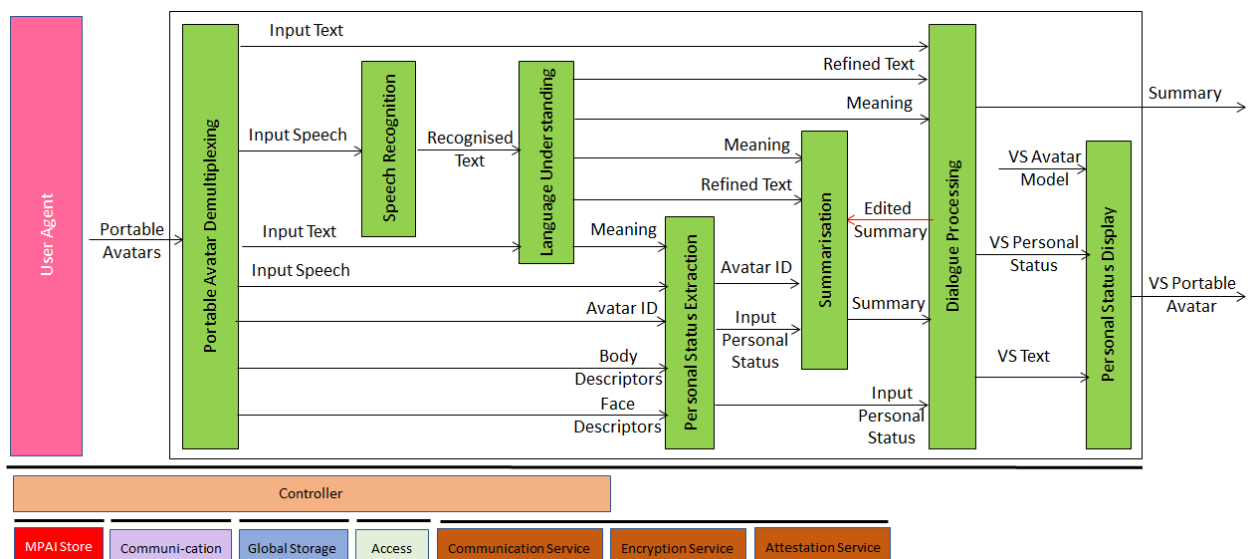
User Agent

Portable Avatars

Portable Avatar Demultiplexing

Input Text

Input Speech

Input Text

Input Speech

Avatar ID

Body Descriptors

Face Descriptors

Speech Recognition

Recognised Text

Language Understanding

Refined Text

Meaning

Meaning

Refined Text

Meaning

Personal Status Extraction

Avatar ID

Input Personal Status

Input Personal Status

Summarisation

Edited Summary

Summary

Dialogue Processing

Summary

VS Avatar Model

VS Personal Status

VS Text

Personal Status Display

VS Portable Avatar

Controller

MPAI Store

Communi-cation

Global Storage

Access

Communication Service

Encryption Service

Attestation Service